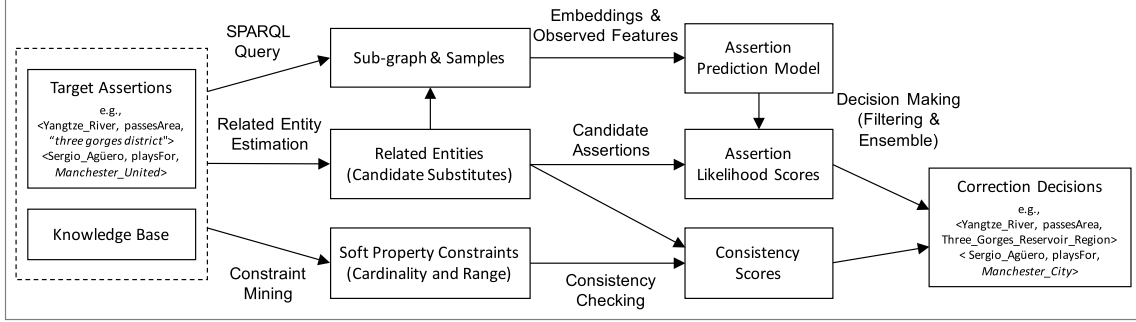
Target Assertions
e.g.,
<Yangtze_River, passesArea, "three gorges district">
<Sergio_Agüero, playsFor, Manchester_United>

Knowledge Base

SPARQL Query

Related Entity Estimation

Constraint Mining

Sub-graph & Samples

Related Entities (Candidate Substitutes)

Soft Property Constraints (Cardinality and Range)

Embeddings & Observed Features

Candidate Assertions

Consistency Checking

Assertion Prediction Model

Assertion Likelihood Scores

Consistency Scores

Decision Making (Filtering & Ensemble)

Correction Decisions
e.g.,
<Yangtze_River, passesArea, Three_Gorges_Reservoir_Region>
< Sergio_Agüero, playsFor, Manchester_City>